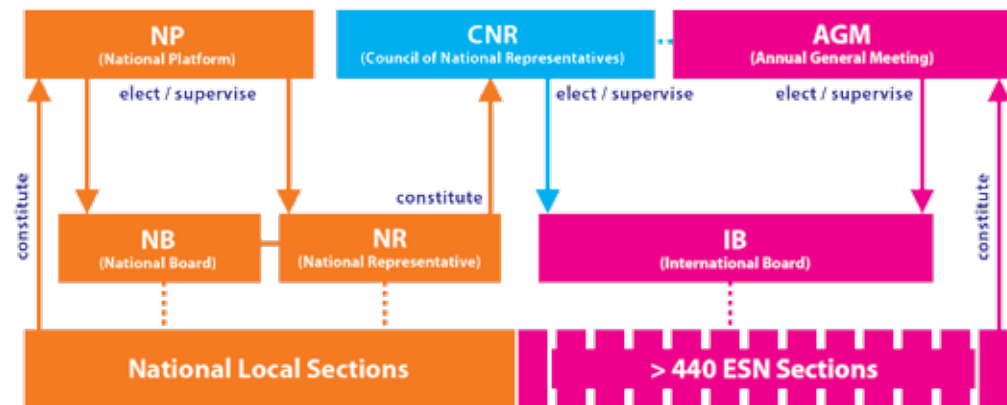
NP
(National Platform)

CNR
(Council of National Representatives)

AGM
(Annual General Meeting)

elect / supervise

elect / supervise

elect / supervise

constitute

constitute

constitute

NB
(National Board)

NR
(National Representative)

IB
(International Board)

National Local Sections

> 440 ESN Sections